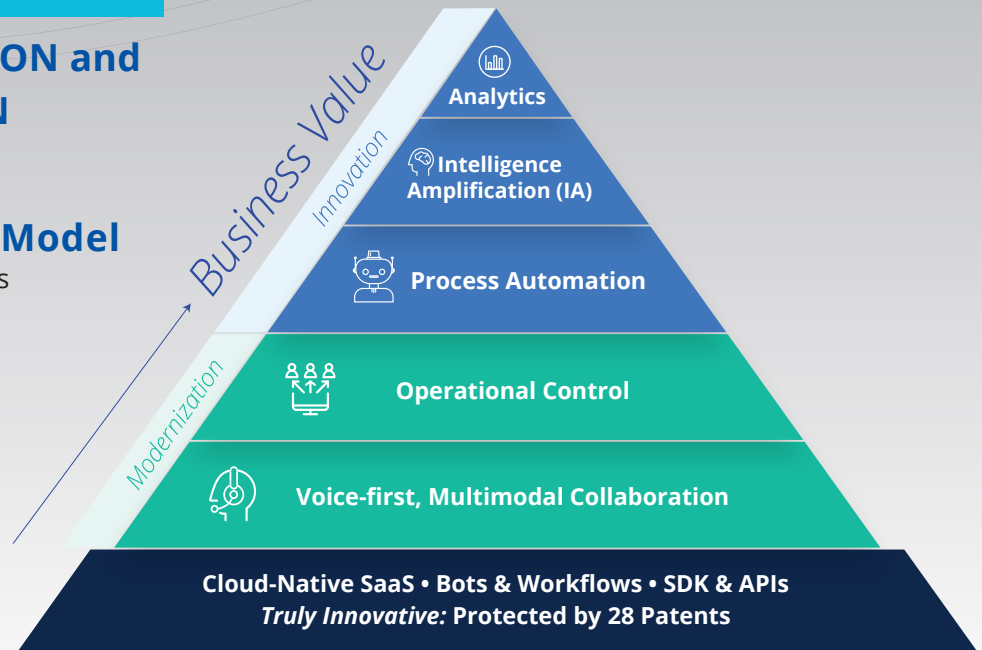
ON and
N

Model
s

Business Value

Innovation

Modernization

Analytics

Intelligence Amplification (IA)

Process Automation

Operational Control

Voice-first, Multimodal Collaboration

Cloud-Native SaaS • Bots & Workflows • SDK & APIs
*Truly Innovative:* Protected by 28 Patents